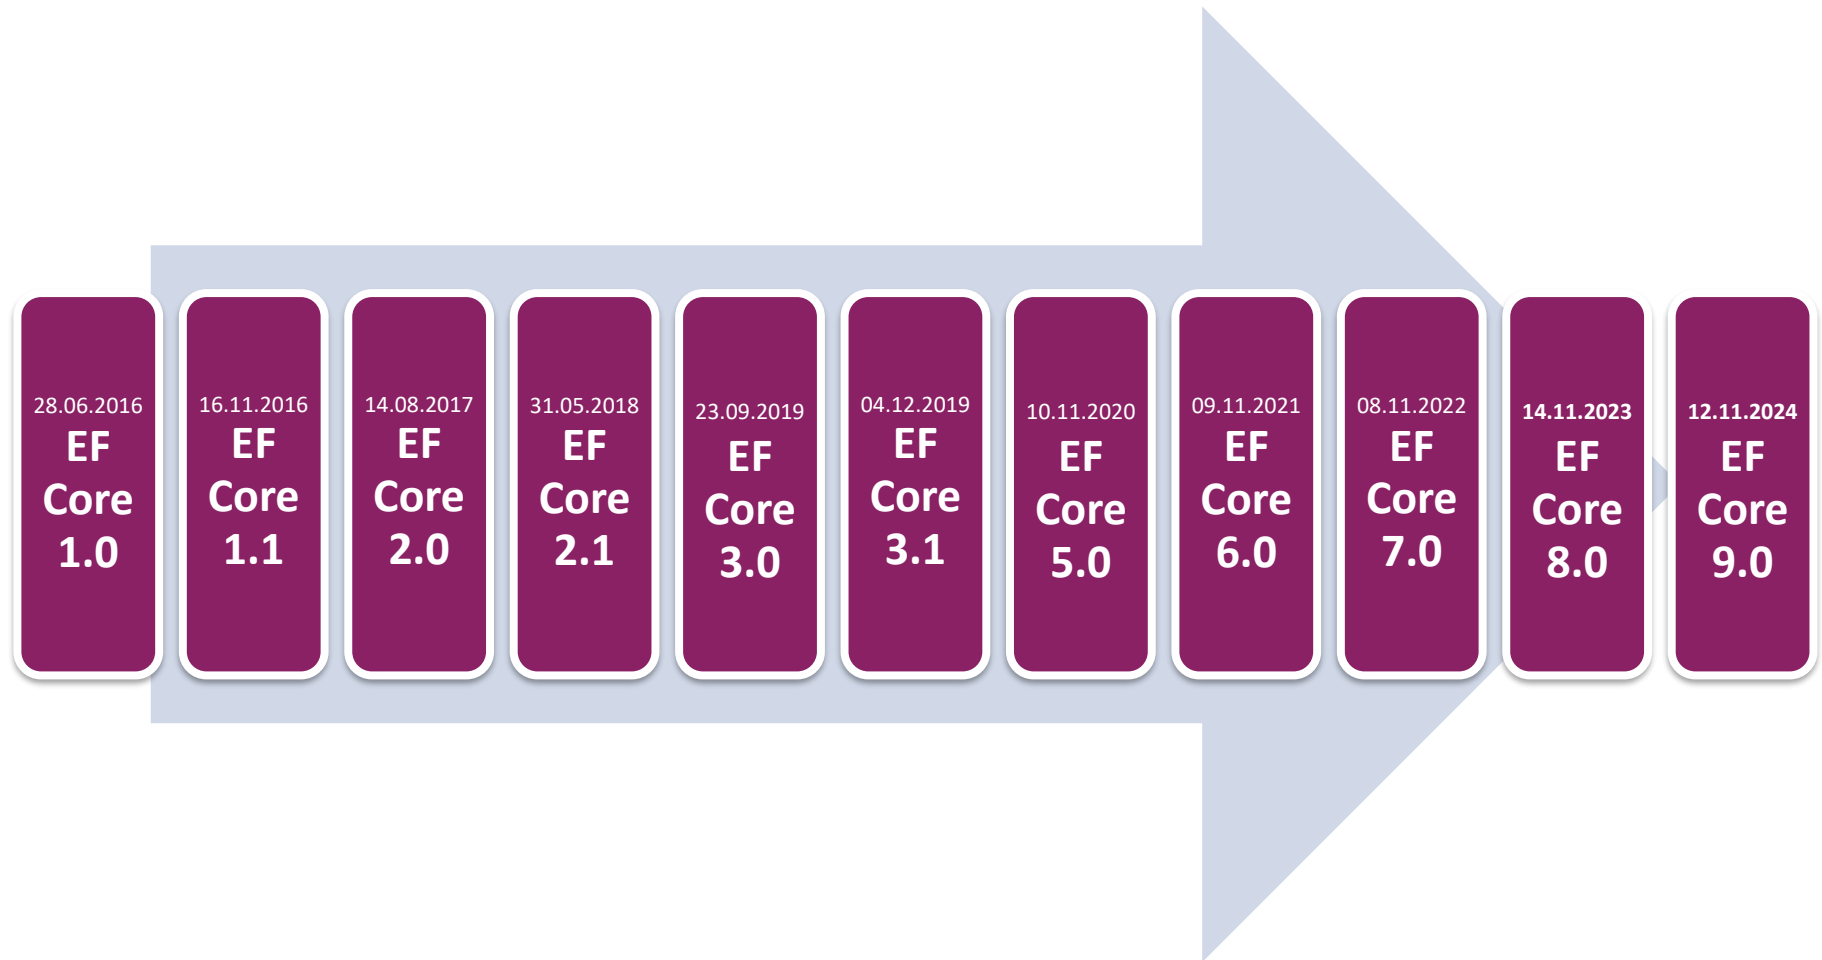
28.06.2016
EF Core 1.0

16.11.2016
EF Core 1.1

14.08.2017
EF Core 2.0

31.05.2018
EF Core 2.1

23.09.2019
EF Core 3.0

04.12.2019
EF Core 3.1

10.11.2020
EF Core 5.0

09.11.2021
EF Core 6.0

08.11.2022
EF Core 7.0

14.11.2023
EF Core 8.0

12.11.2024
EF Core 9.0